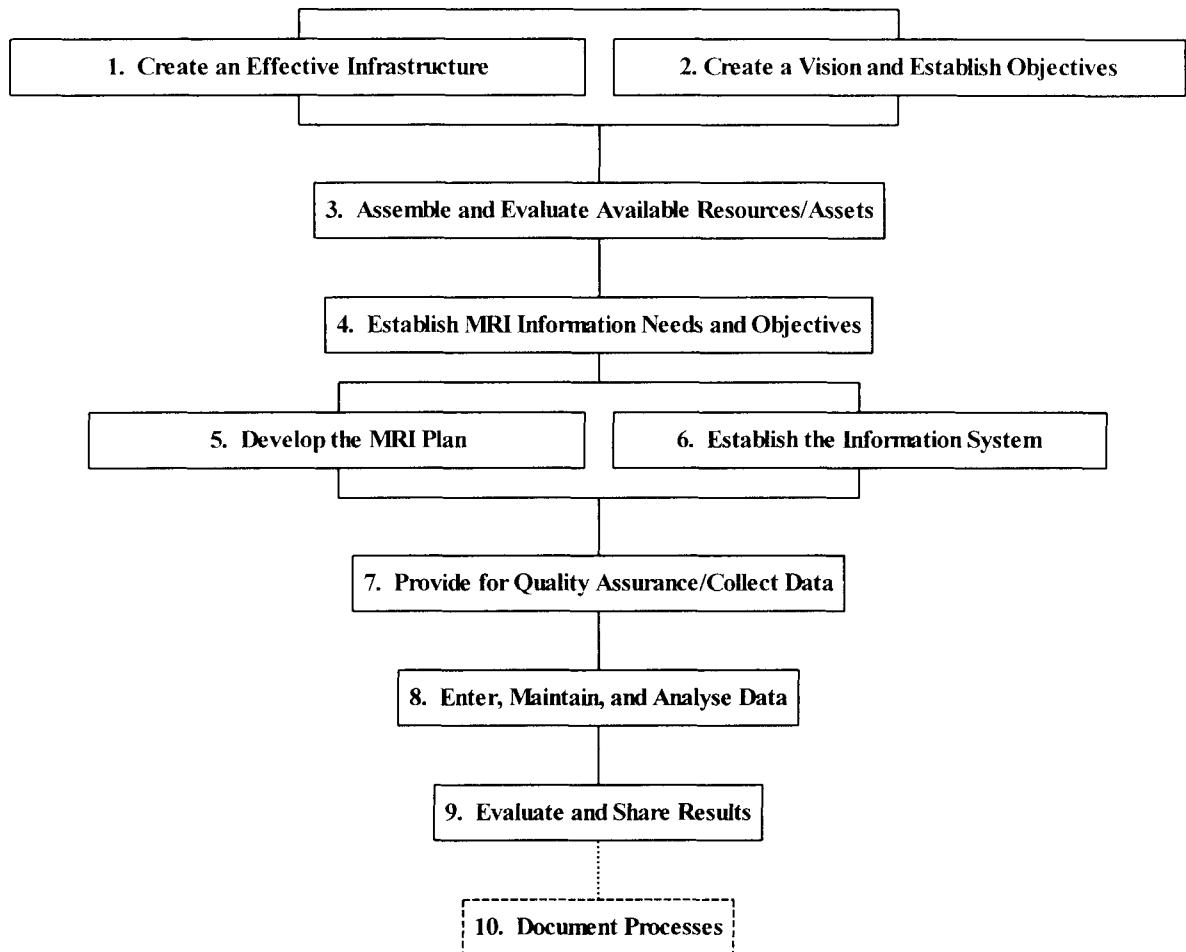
1. Create an Effective Infrastructure

2. Create a Vision and Establish Objectives

3. Assemble and Evaluate Available Resources/Assets

4. Establish MRI Information Needs and Objectives

5. Develop the MRI Plan

6. Establish the Information System

7. Provide for Quality Assurance/Collect Data

8. Enter, Maintain, and Analyse Data

9. Evaluate and Share Results

10. Document Processes